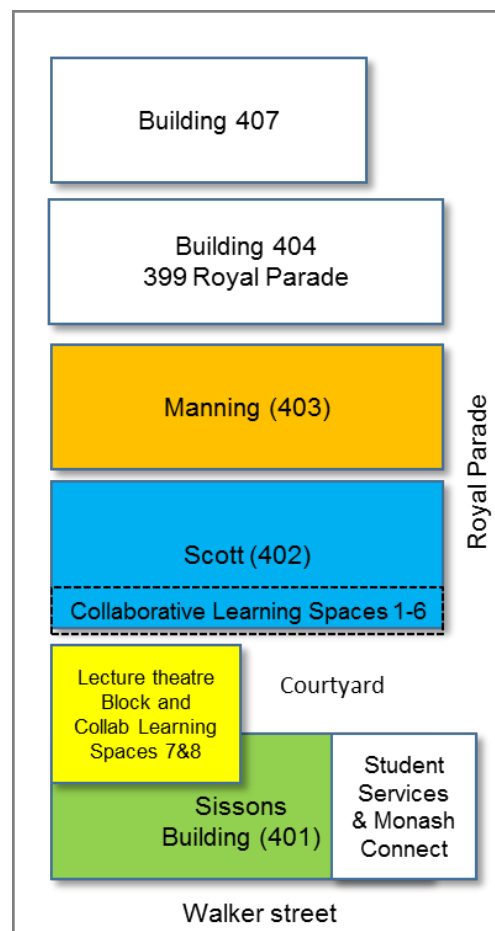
Building 407

Building 404
399 Royal Parade

Manning (403)

Scott (402)

Collaborative Learning Spaces 1-6

Royal Parade

Lecture theatre Block and Collab Learning Spaces 7&8

Courtyard

Sissons Building (401)

Student Services & Monash Connect

Walker street